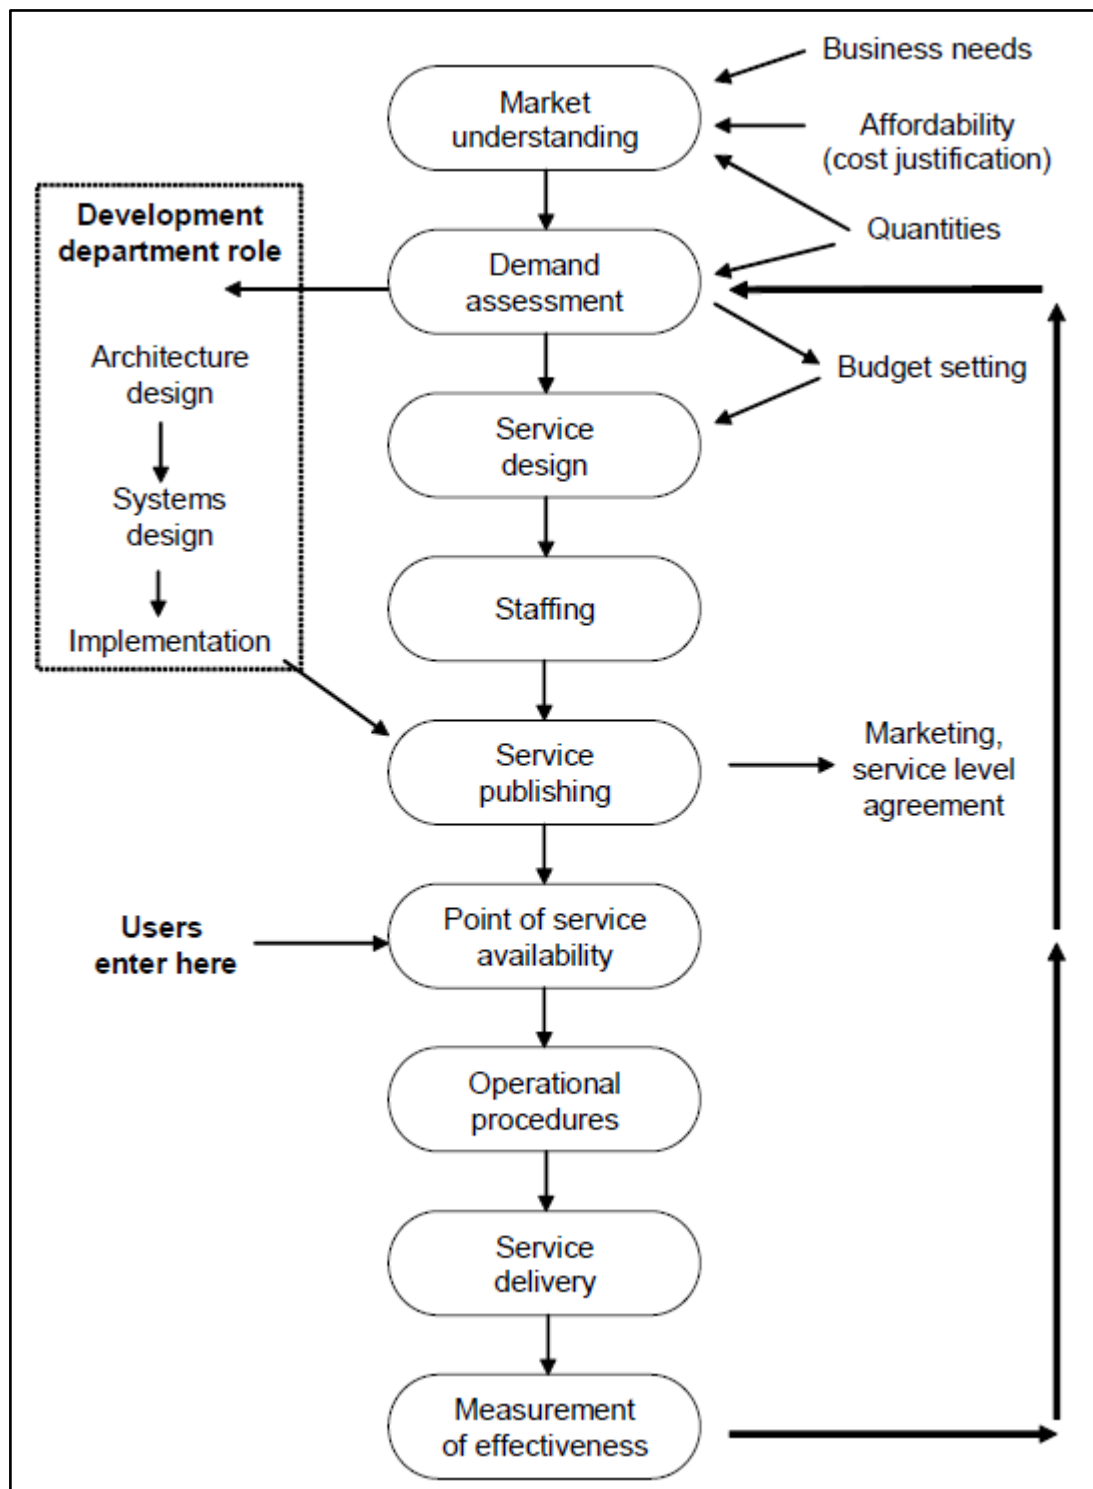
Business needs

Market understanding

Affordability (cost justification)

Quantities

Development department role

Architecture design

Systems design

Implementation

Demand assessment

Budget setting

Service design

Staffing

Service publishing

Marketing, service level agreement

Users enter here

Point of service availability

Operational procedures

Service delivery

Measurement of effectiveness